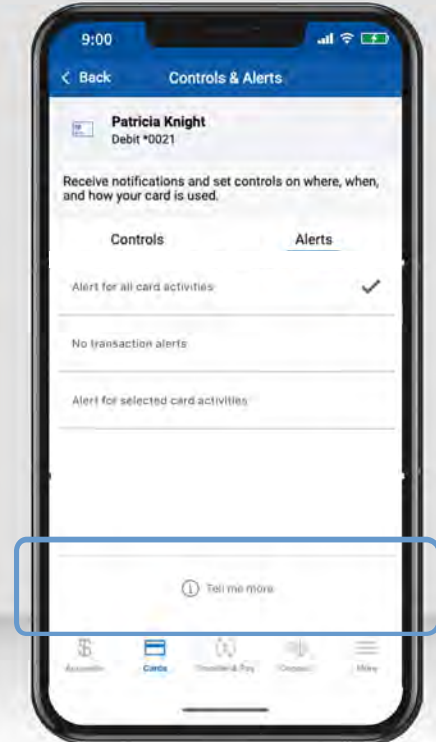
9:00

< Back Controls & Alerts

Patricia Knight
Debit *0021

Receive notifications and set controls on where, when, and how your card is used.

Controls Alerts

Alert for all card activities ✓

No transaction alerts

Alert for selected card activities

ⓘ Tell me more

Accounts Cards Transfer & Pay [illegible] More